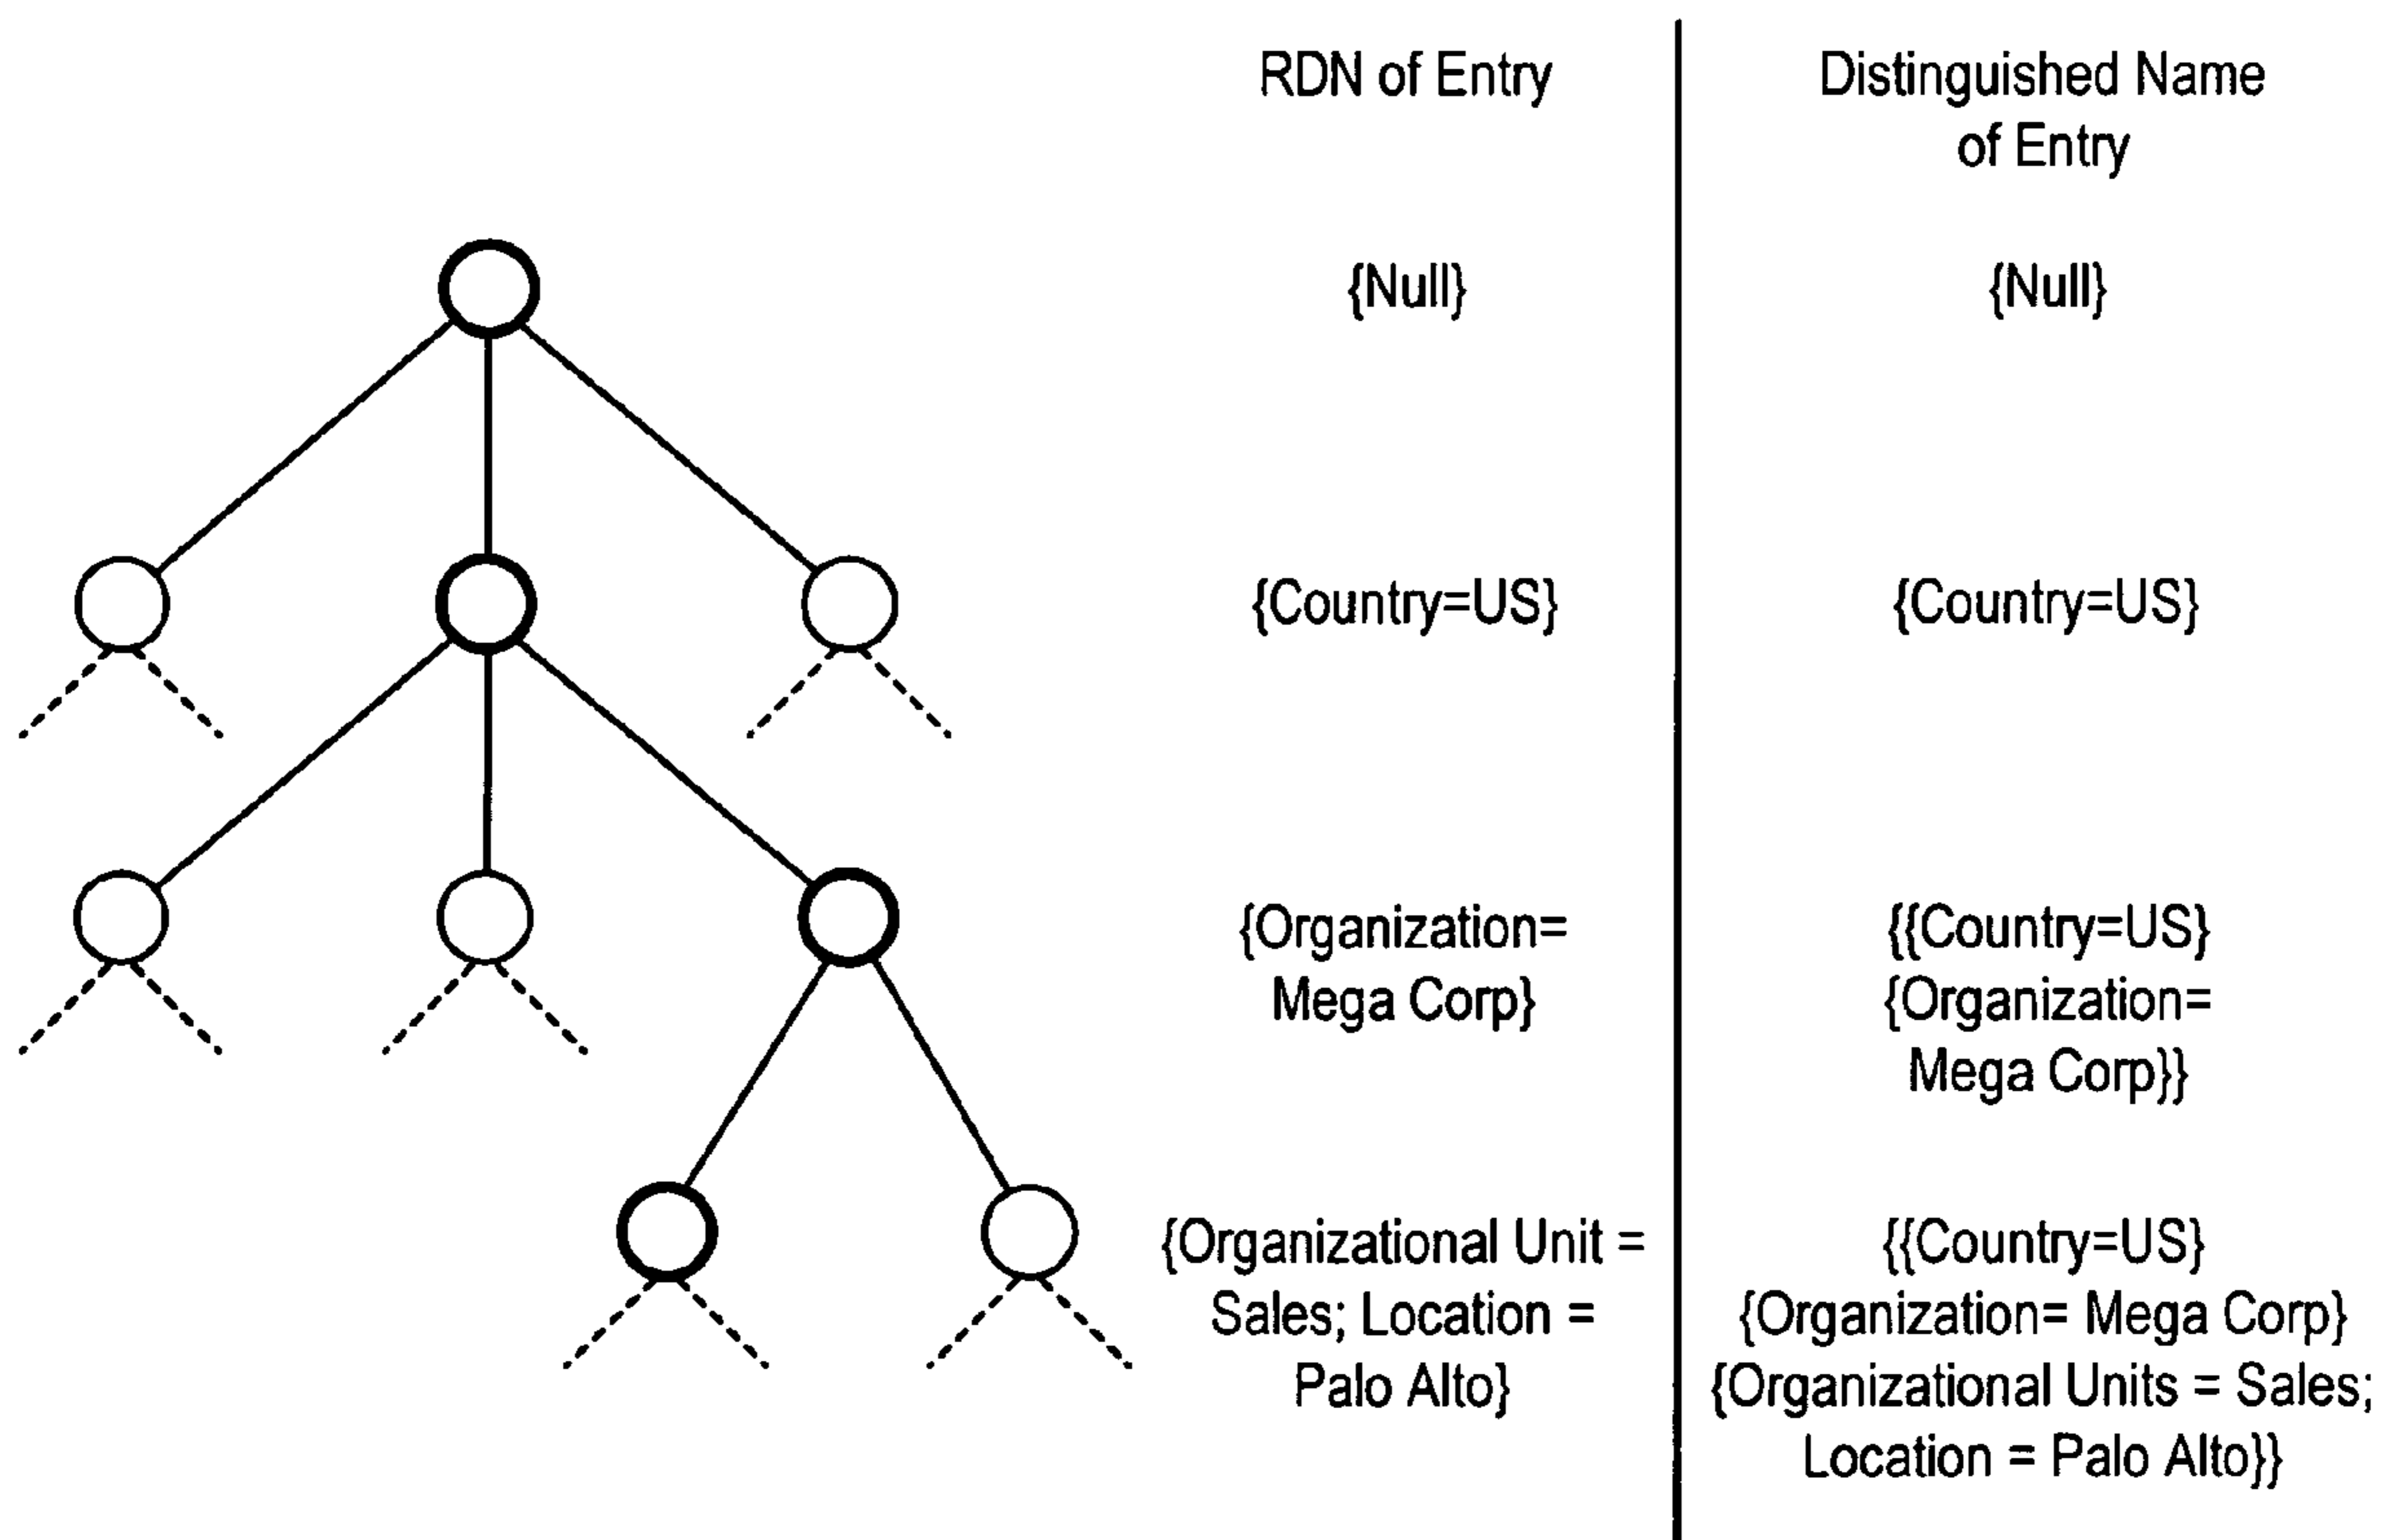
| RDN of Entry | Distinguished Name of Entry |
|---|---|
| {Null} | {Null} |
| {Country=US} | {Country=US} |
| {Organization= Mega Corp} | {{Country=US} {Organization= Mega Corp}} |
| {Organizational Unit = Sales; Location = Palo Alto} | {{Country=US} {Organization= Mega Corp} {Organizational Units = Sales; Location = Palo Alto}} |